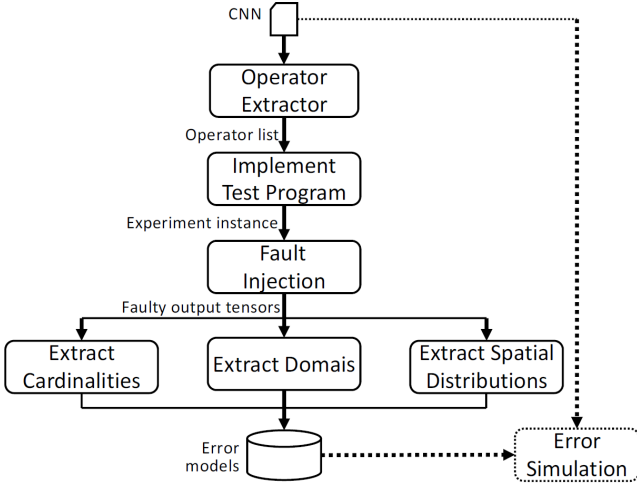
CNN

Operator Extractor

Operator list

Implement Test Program

Experiment instance

Fault Injection

Faulty output tensors

Extract Cardinalities

Extract Domais

Extract Spatial Distributions

Error models

Error Simulation